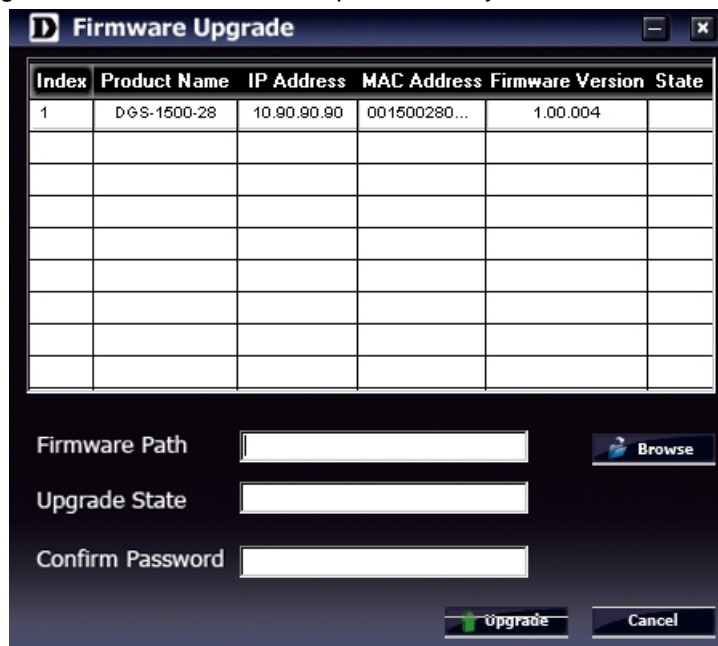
D Firmware Upgrade

| Index | Product Name | IP Address | MAC Address | Firmware Version | State |
|---|---|---|---|---|---|
| 1 | DGS-1500-28 | 10.90.90.90 | 001500280... | 1.00.004 | |
| | | | | | |
| | | | | | |
| | | | | | |
| | | | | | |
| | | | | | |
| | | | | | |
| | | | | | |
| | | | | | |

Firmware Path

Browse

Upgrade State

Confirm Password

Upgrade

Cancel